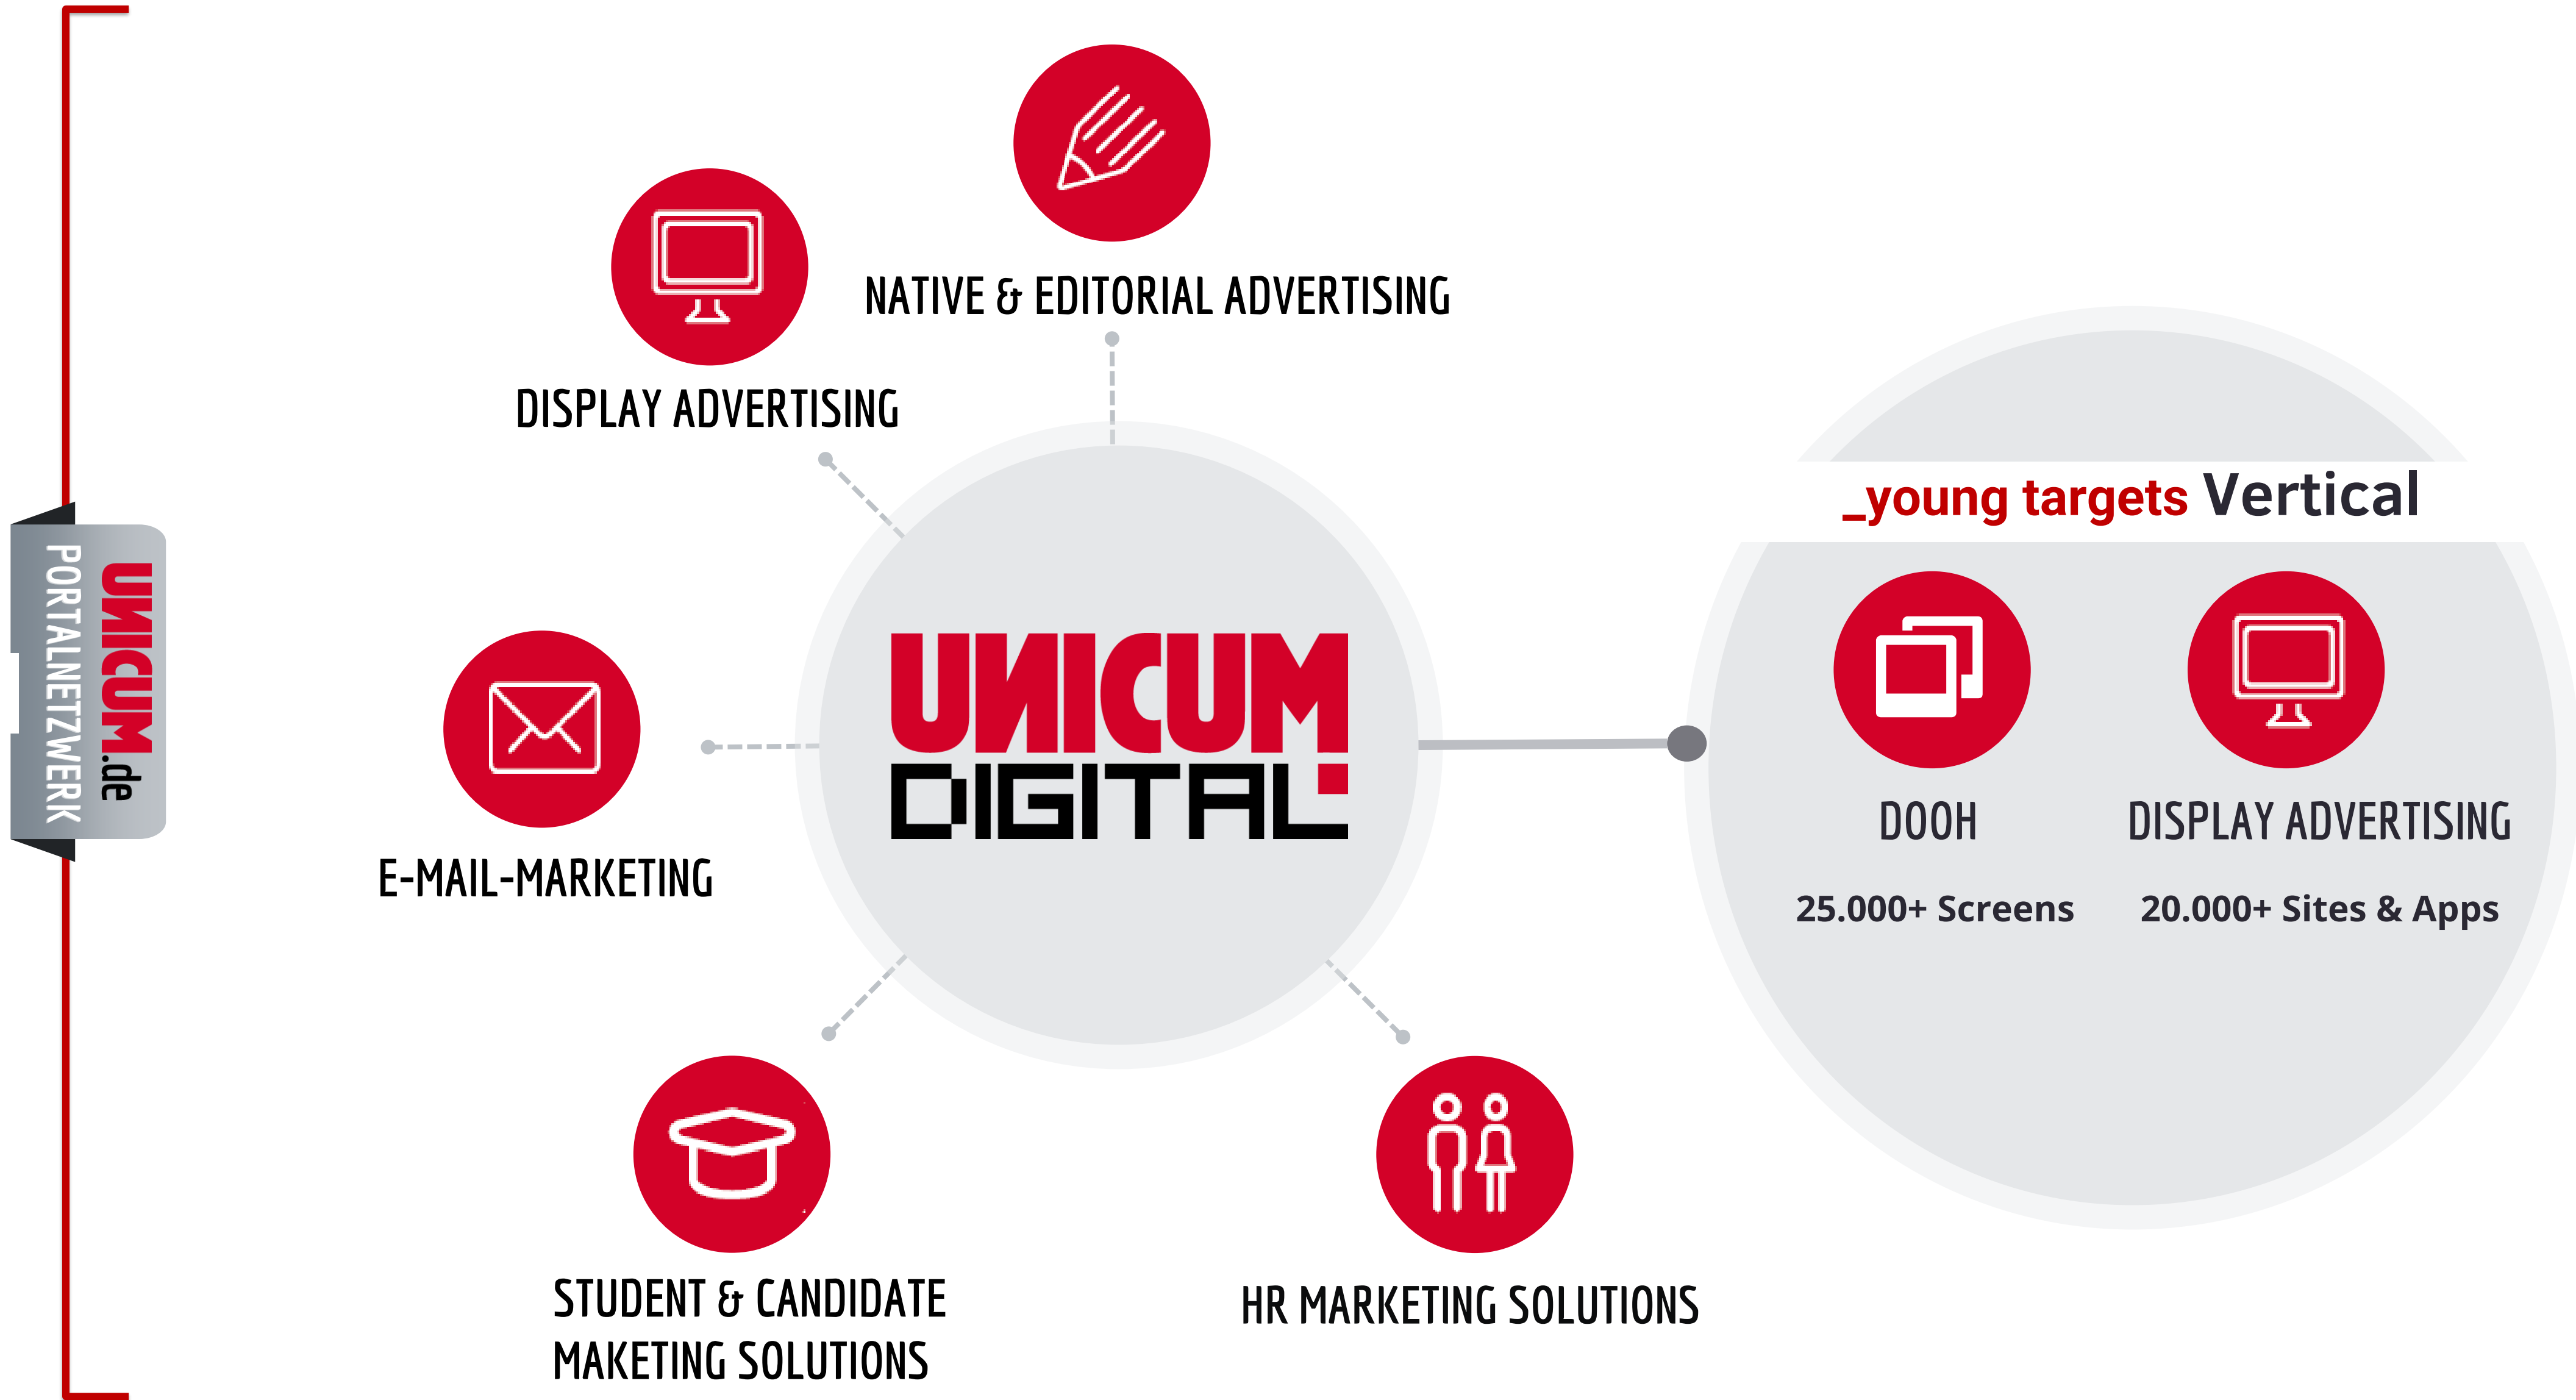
UNICUM.de
PORTALNETZWERK

NATIVE & EDITORIAL ADVERTISING

DISPLAY ADVERTISING

E-MAIL-MARKETING

UNICUM DIGITAL

STUDENT & CANDIDATE MAKETING SOLUTIONS

HR MARKETING SOLUTIONS

_young targets Vertical

DOOH

25.000+ Screens

DISPLAY ADVERTISING

20.000+ Sites & Apps